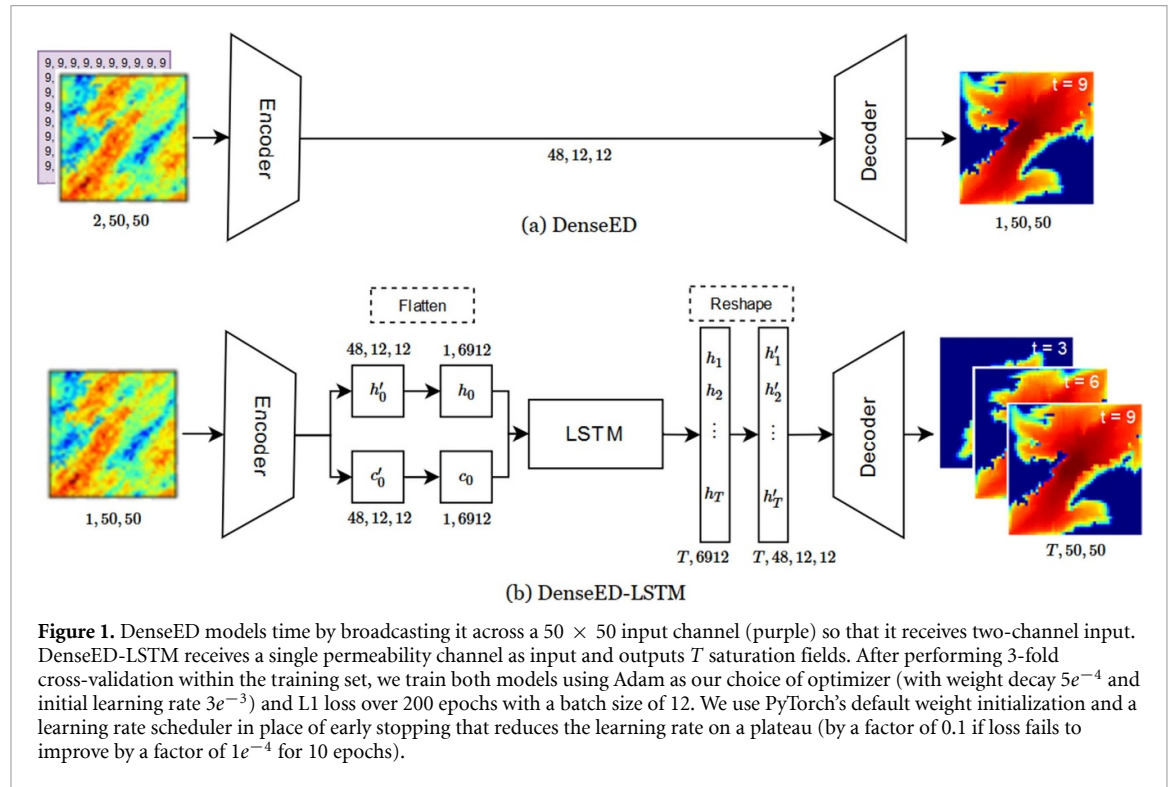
9, 9, 9, 9, 9, 9, 9, 9, 9, 9
9,
9,
9,
9,
9,
9,
9,
9,

Encoder

48, 12, 12

Decoder

t = 9

2, 50, 50

(a) DenseED

1, 50, 50

Flatten

Reshape

48, 12, 12

1, 6912

$h'_0$

$h_0$

$h_1$

$h_2$

$\vdots$

$h_T$

$h'_1$

$h'_2$

$\vdots$

$h'_T$

Encoder

LSTM

Decoder

t = 3

t = 6

t = 9

$c'_0$

$c_0$

1, 50, 50

48, 12, 12

1, 6912

$T$, 6912

$T$, 48, 12, 12

$T$, 50, 50

(b) DenseED-LSTM

**Figure 1.** DenseED models time by broadcasting it across a 50 $\times$ 50 input channel (purple) so that it receives two-channel input. DenseED-LSTM receives a single permeability channel as input and outputs $T$ saturation fields. After performing 3-fold cross-validation within the training set, we train both models using Adam as our choice of optimizer (with weight decay $5e^{-4}$ and initial learning rate $3e^{-3}$) and L1 loss over 200 epochs with a batch size of 12. We use PyTorch's default weight initialization and a learning rate scheduler in place of early stopping that reduces the learning rate on a plateau (by a factor of 0.1 if loss fails to improve by a factor of $1e^{-4}$ for 10 epochs).